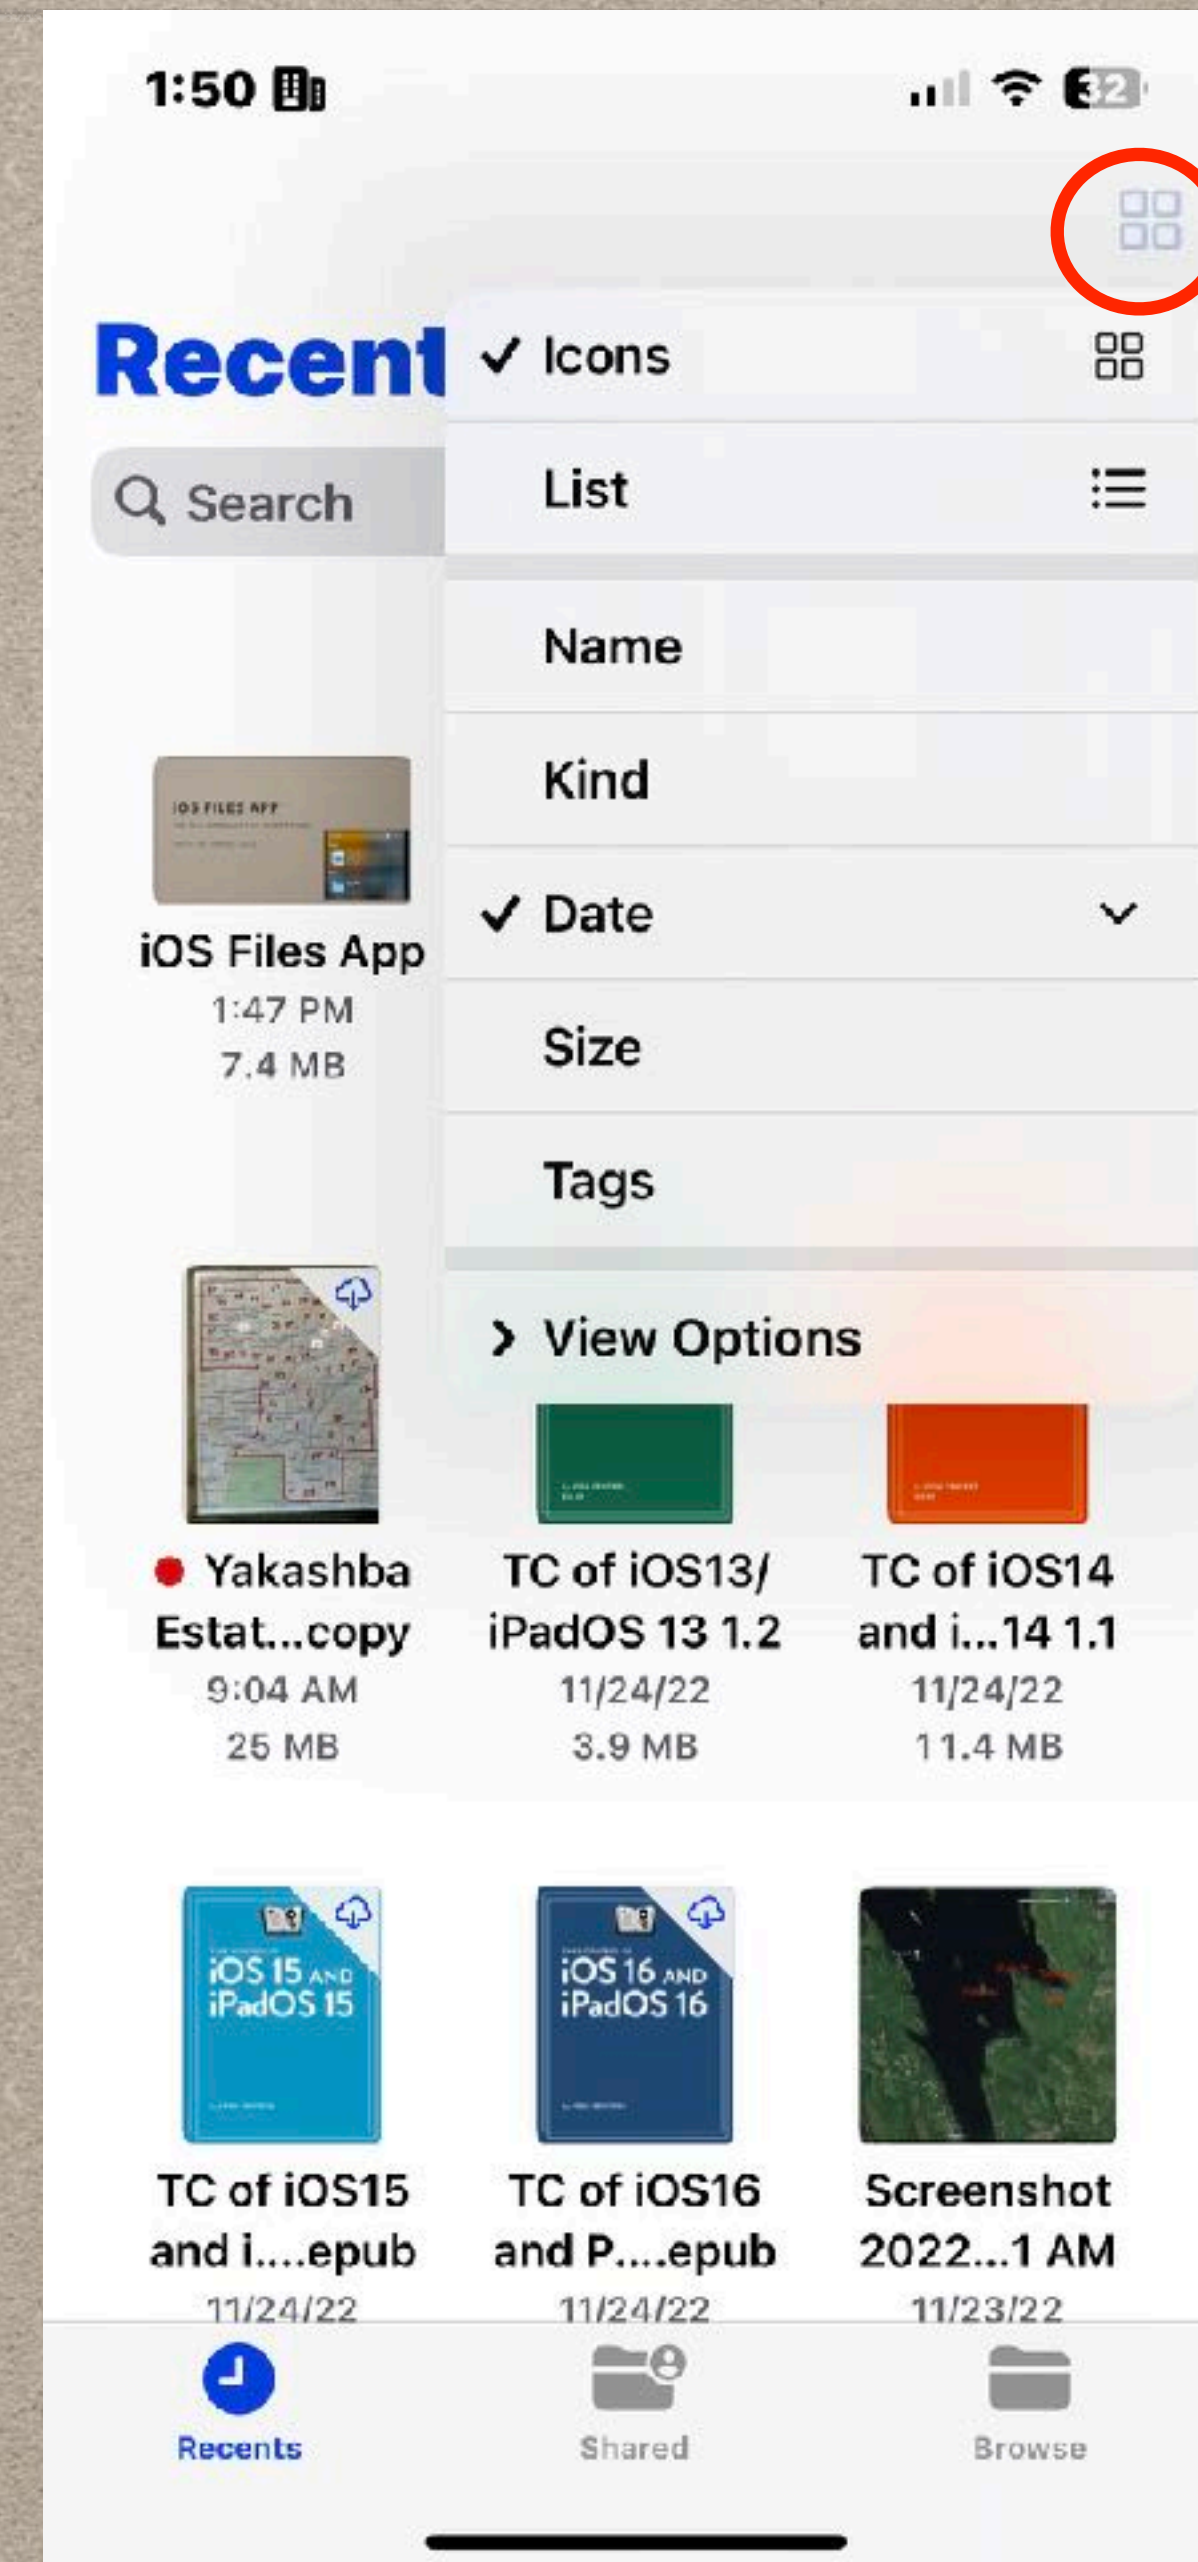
1:50

32

Recent

Search

✓ Icons

List

Name

Kind

✓ Date

Size

Tags

View Options

iOS FILES APP

iOS Files App
1:47 PM
7.4 MB

Yakashba Estat...copy
9:04 AM
25 MB

TC of iOS13/ iPadOS 13 1.2
11/24/22
3.9 MB

TC of iOS14 and i...14 1.1
11/24/22
11.4 MB

iOS 15 AND iPadOS 15

TC of iOS15 and i....epub
11/24/22

iOS 16 AND iPadOS 16

TC of iOS16 and P....epub
11/24/22

Screenshot 2022...1 AM
11/23/22

Recents

Shared

Browse